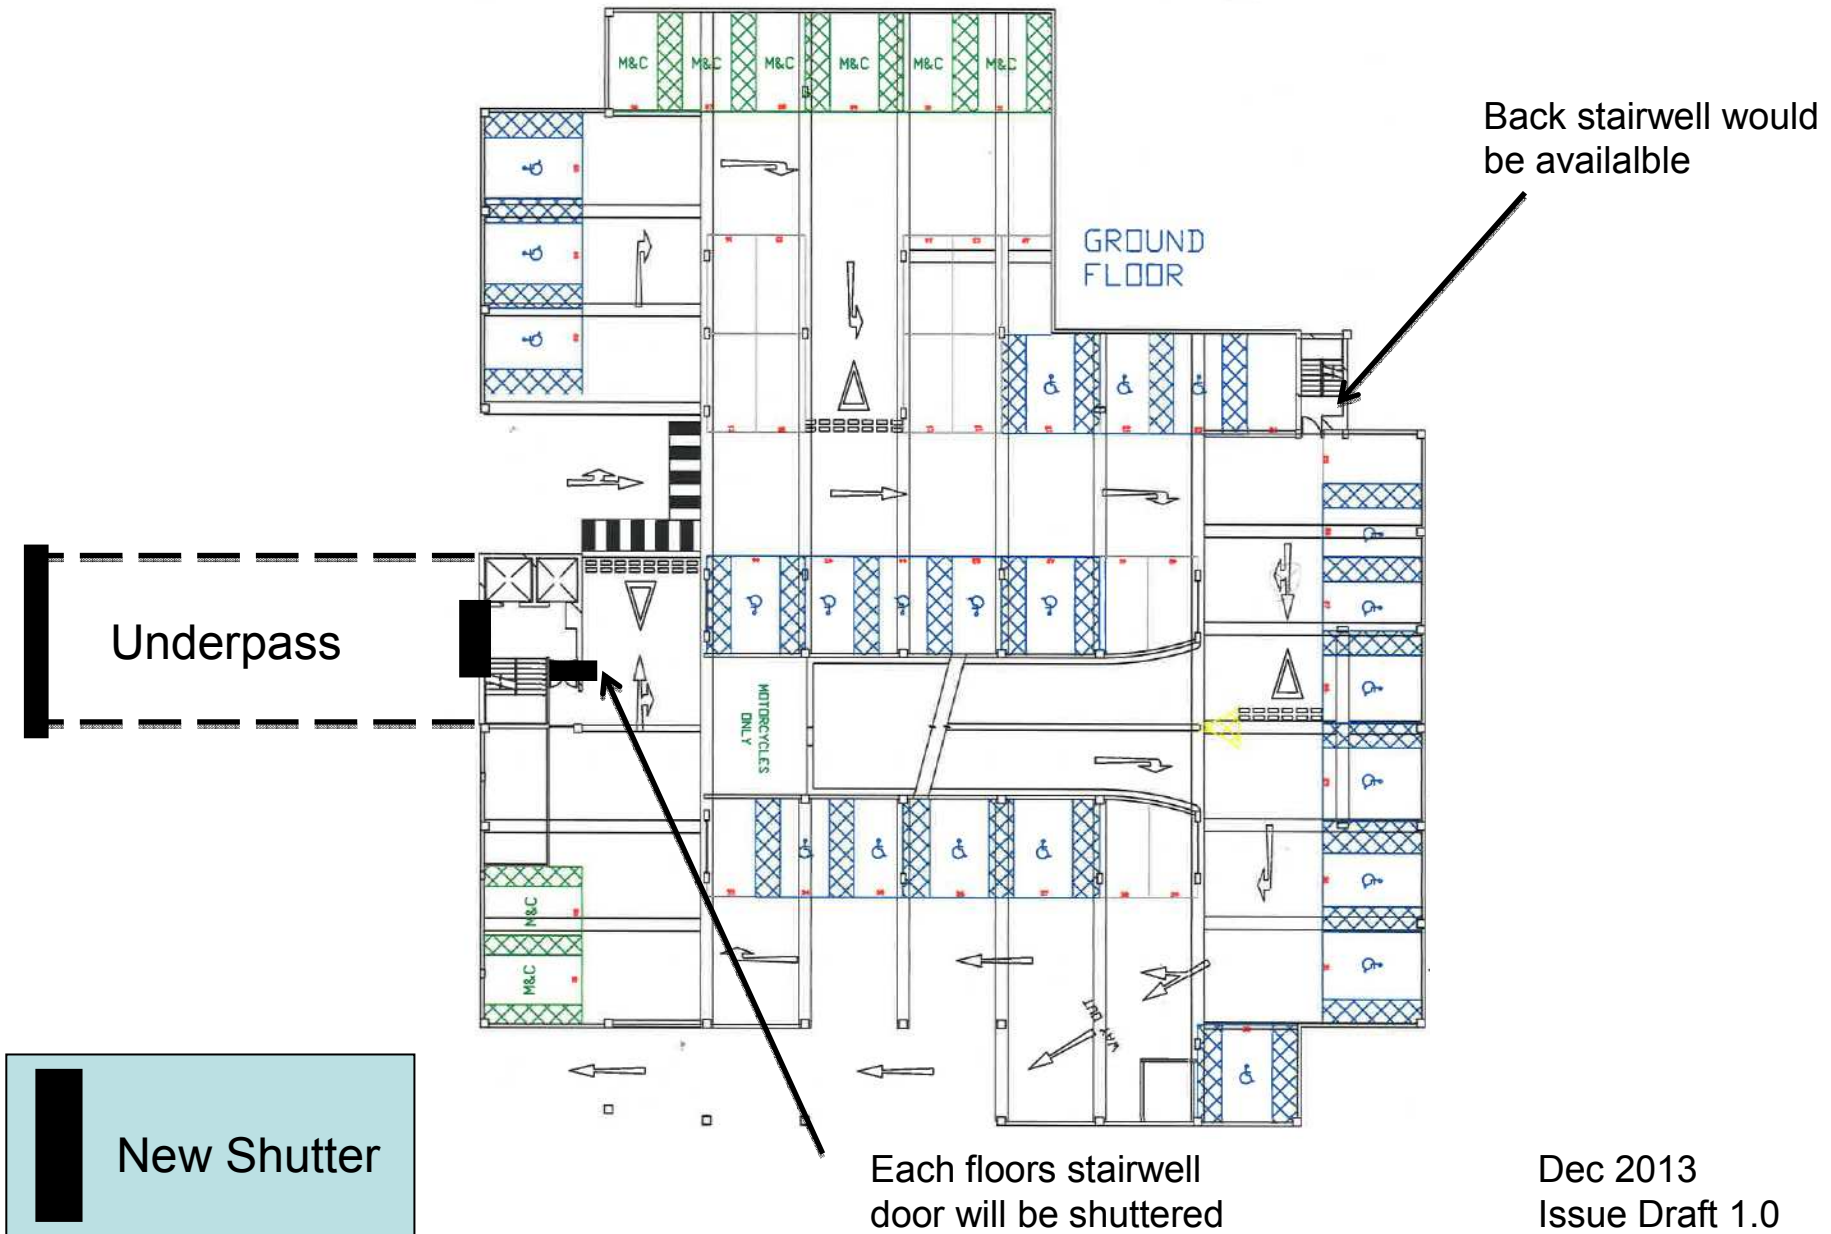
M&C M&C M&C M&C M&C M&C

Back stairwell would be availalble

GROUND FLOOR

Underpass

MOTORCYCLES ONLY

M&C

M&C

WAY OUT

New Shutter

Each floors stairwell door will be shuttered

Dec 2013
Issue Draft 1.0